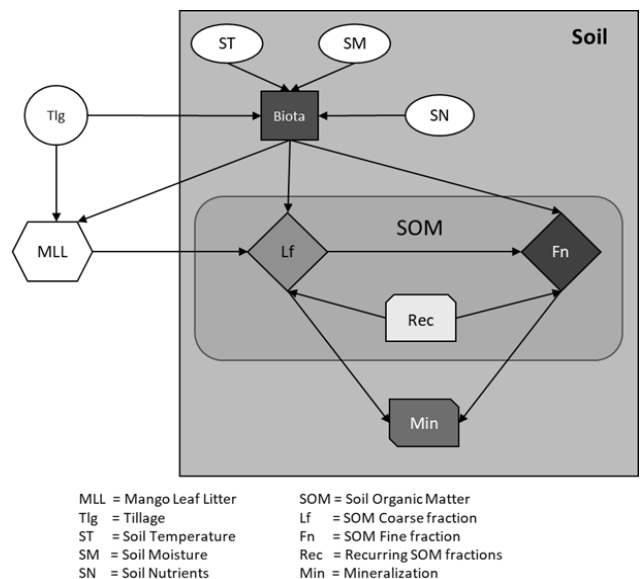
Soil

ST

SM

Tlg

Biota

SN

MLL

SOM

Lf

Fn

Rec

Min

MLL = Mango Leaf Litter
Tlg = Tillage
ST = Soil Temperature
SM = Soil Moisture
SN = Soil Nutrients

SOM = Soil Organic Matter
Lf = SOM Coarse fraction
Fn = SOM Fine fraction
Rec = Recurring SOM fractions
Min = Mineralization